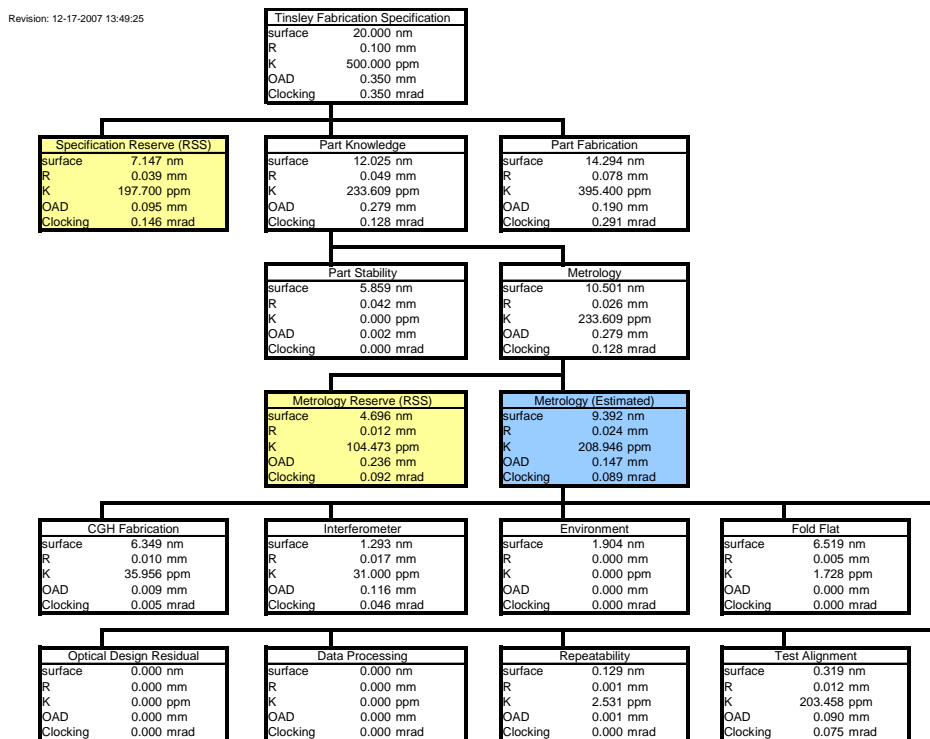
Revision: 12-17-2007 13:49:25

| Tinsley Fabrication Specification | |
|---|---|
| surface | 20.000 nm |
| R | 0.100 mm |
| K | 500.000 ppm |
| OAD | 0.350 mm |
| Clocking | 0.350 mrad |

| Specification Reserve (RSS) | |
|---|---|
| surface | 7.147 nm |
| R | 0.039 mm |
| K | 197.700 ppm |
| OAD | 0.095 mm |
| Clocking | 0.146 mrad |

| Part Knowledge | |
|---|---|
| surface | 12.025 nm |
| R | 0.049 mm |
| K | 233.609 ppm |
| OAD | 0.279 mm |
| Clocking | 0.128 mrad |

| Part Fabrication | |
|---|---|
| surface | 14.294 nm |
| R | 0.078 mm |
| K | 395.400 ppm |
| OAD | 0.190 mm |
| Clocking | 0.291 mrad |

| Part Stability | |
|---|---|
| surface | 5.859 nm |
| R | 0.042 mm |
| K | 0.000 ppm |
| OAD | 0.002 mm |
| Clocking | 0.000 mrad |

| Metrology | |
|---|---|
| surface | 10.501 nm |
| R | 0.026 mm |
| K | 233.609 ppm |
| OAD | 0.279 mm |
| Clocking | 0.128 mrad |

| Metrology Reserve (RSS) | |
|---|---|
| surface | 4.696 nm |
| R | 0.012 mm |
| K | 104.473 ppm |
| OAD | 0.236 mm |
| Clocking | 0.092 mrad |

| Metrology (Estimated) | |
|---|---|
| surface | 9.392 nm |
| R | 0.024 mm |
| K | 208.946 ppm |
| OAD | 0.147 mm |
| Clocking | 0.089 mrad |

| CGH Fabrication | |
|---|---|
| surface | 6.349 nm |
| R | 0.010 mm |
| K | 35.956 ppm |
| OAD | 0.009 mm |
| Clocking | 0.005 mrad |

| Interferometer | |
|---|---|
| surface | 1.293 nm |
| R | 0.017 mm |
| K | 31.000 ppm |
| OAD | 0.116 mm |
| Clocking | 0.046 mrad |

| Environment | |
|---|---|
| surface | 1.904 nm |
| R | 0.000 mm |
| K | 0.000 ppm |
| OAD | 0.000 mm |
| Clocking | 0.000 mrad |

| Fold Flat | |
|---|---|
| surface | 6.519 nm |
| R | 0.005 mm |
| K | 1.728 ppm |
| OAD | 0.000 mm |
| Clocking | 0.000 mrad |

| Optical Design Residual | |
|---|---|
| surface | 0.000 nm |
| R | 0.000 mm |
| K | 0.000 ppm |
| OAD | 0.000 mm |
| Clocking | 0.000 mrad |

| Data Processing | |
|---|---|
| surface | 0.000 nm |
| R | 0.000 mm |
| K | 0.000 ppm |
| OAD | 0.000 mm |
| Clocking | 0.000 mrad |

| Repeatability | |
|---|---|
| surface | 0.129 nm |
| R | 0.001 mm |
| K | 2.531 ppm |
| OAD | 0.001 mm |
| Clocking | 0.000 mrad |

| Test Alignment | |
|---|---|
| surface | 0.319 nm |
| R | 0.012 mm |
| K | 203.458 ppm |
| OAD | 0.090 mm |
| Clocking | 0.075 mrad |